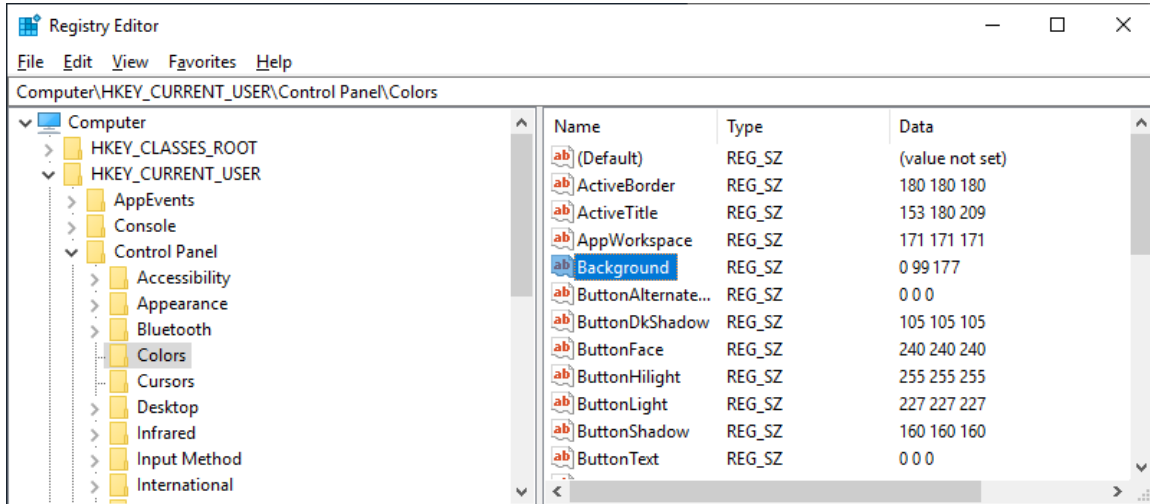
Registry Editor

File Edit View Favorites Help

Computer\HKEY_CURRENT_USER\Control Panel\Colors

Computer
HKEY_CLASSES_ROOT
HKEY_CURRENT_USER
AppEvents
Console
Control Panel
Accessibility
Appearance
Bluetooth
Colors
Cursors
Desktop
Infrared
Input Method
International

| Name | Type | Data |
|---|---|---|
| (Default) | REG_SZ | (value not set) |
| ActiveBorder | REG_SZ | 180 180 180 |
| ActiveTitle | REG_SZ | 153 180 209 |
| AppWorkspace | REG_SZ | 171 171 171 |
| Background | REG_SZ | 0 99 177 |
| ButtonAlternate... | REG_SZ | 0 0 0 |
| ButtonDkShadow | REG_SZ | 105 105 105 |
| ButtonFace | REG_SZ | 240 240 240 |
| ButtonHilight | REG_SZ | 255 255 255 |
| ButtonLight | REG_SZ | 227 227 227 |
| ButtonShadow | REG_SZ | 160 160 160 |
| ButtonText | REG_SZ | 0 0 0 |